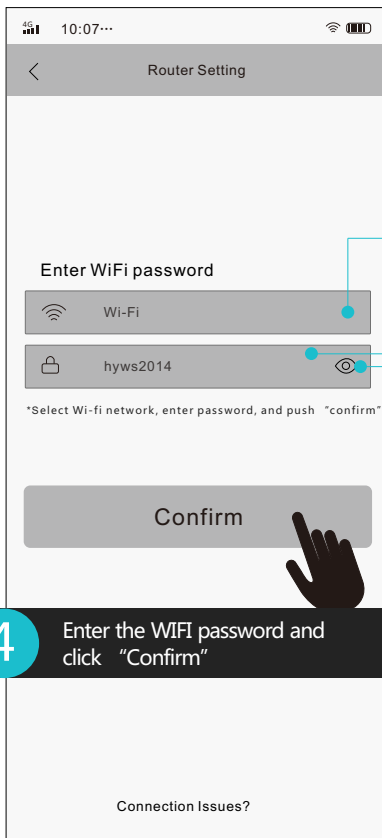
4G 10:07···

Router Setting

Enter WiFi password

Wi-Fi

hyws2014

*Select Wi-fi network, enter password, and push "confirm"

Confirm

4 Enter the WIFI password and click "Confirm"

Connection Issues?